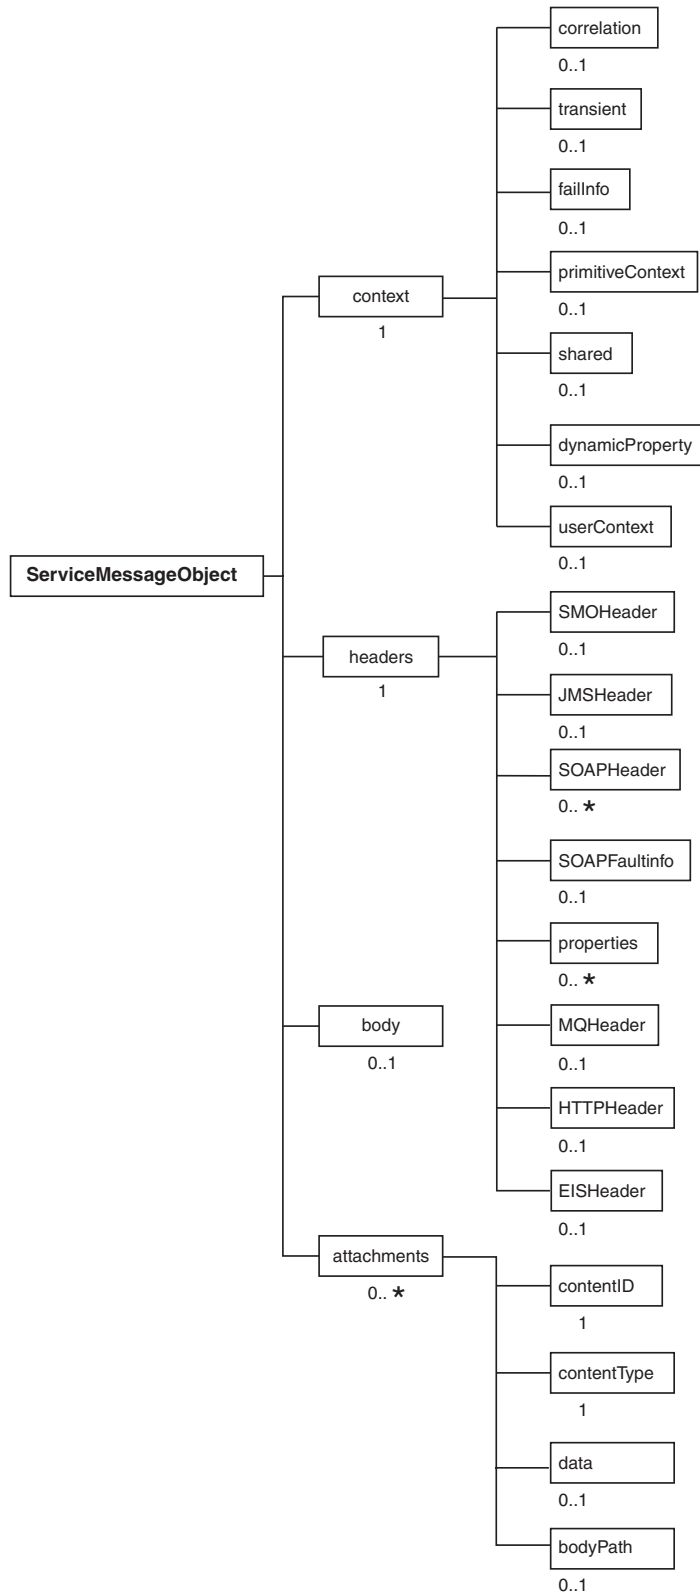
ServiceMessageObject

context
1

correlation
0..1

transient
0..1

failInfo
0..1

primitiveContext
0..1

shared
0..1

dynamicProperty
0..1

userContext
0..1

headers
1

SMOHeader
0..1

JMSHeader
0..1

SOAPHeader
0.. *

SOAPFaultinfo
0..1

properties
0.. *

MQHeader
0..1

HTTPHeader
0..1

EISHeader
0..1

body
0..1

attachments
0.. *

contentID
1

contentType
1

data
0..1

bodyPath
0..1